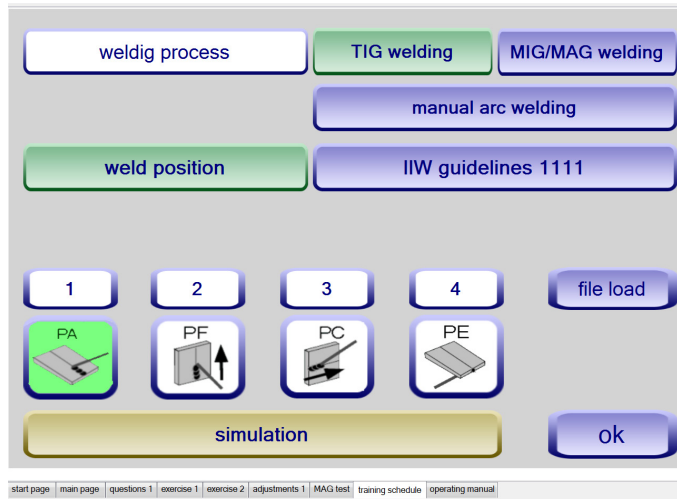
weldig process

TIG welding

MIG/MAG welding

manual arc welding

weld position

IIW guidelines 1111

1

2

3

4

file load

PA

PF

PC

PE

simulation

ok

start page | main page | questions 1 | exercise 1 | exercise 2 | adjustments 1 | MAG test | training schedule | operating manual